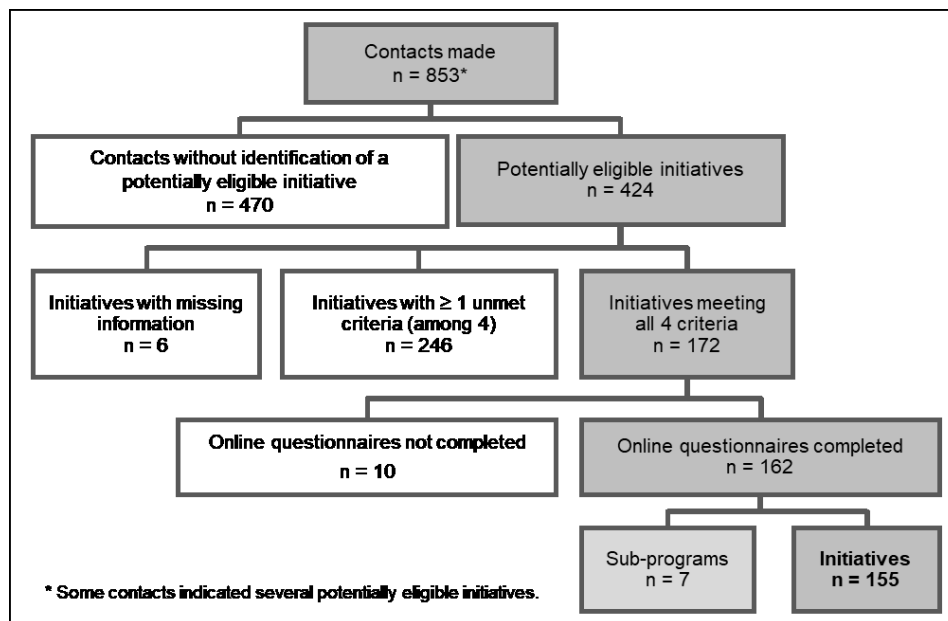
Contacts made
n = 853*

Contacts without identification of a potentially eligible initiative
n = 470

Potentially eligible initiatives
n = 424

Initiatives with missing information
n = 6

Initiatives with ≥ 1 unmet criteria (among 4)
n = 246

Initiatives meeting all 4 criteria
n = 172

Online questionnaires not completed
n = 10

Online questionnaires completed
n = 162

Sub-programs
n = 7

Initiatives
n = 155

* Some contacts indicated several potentially eligible initiatives.